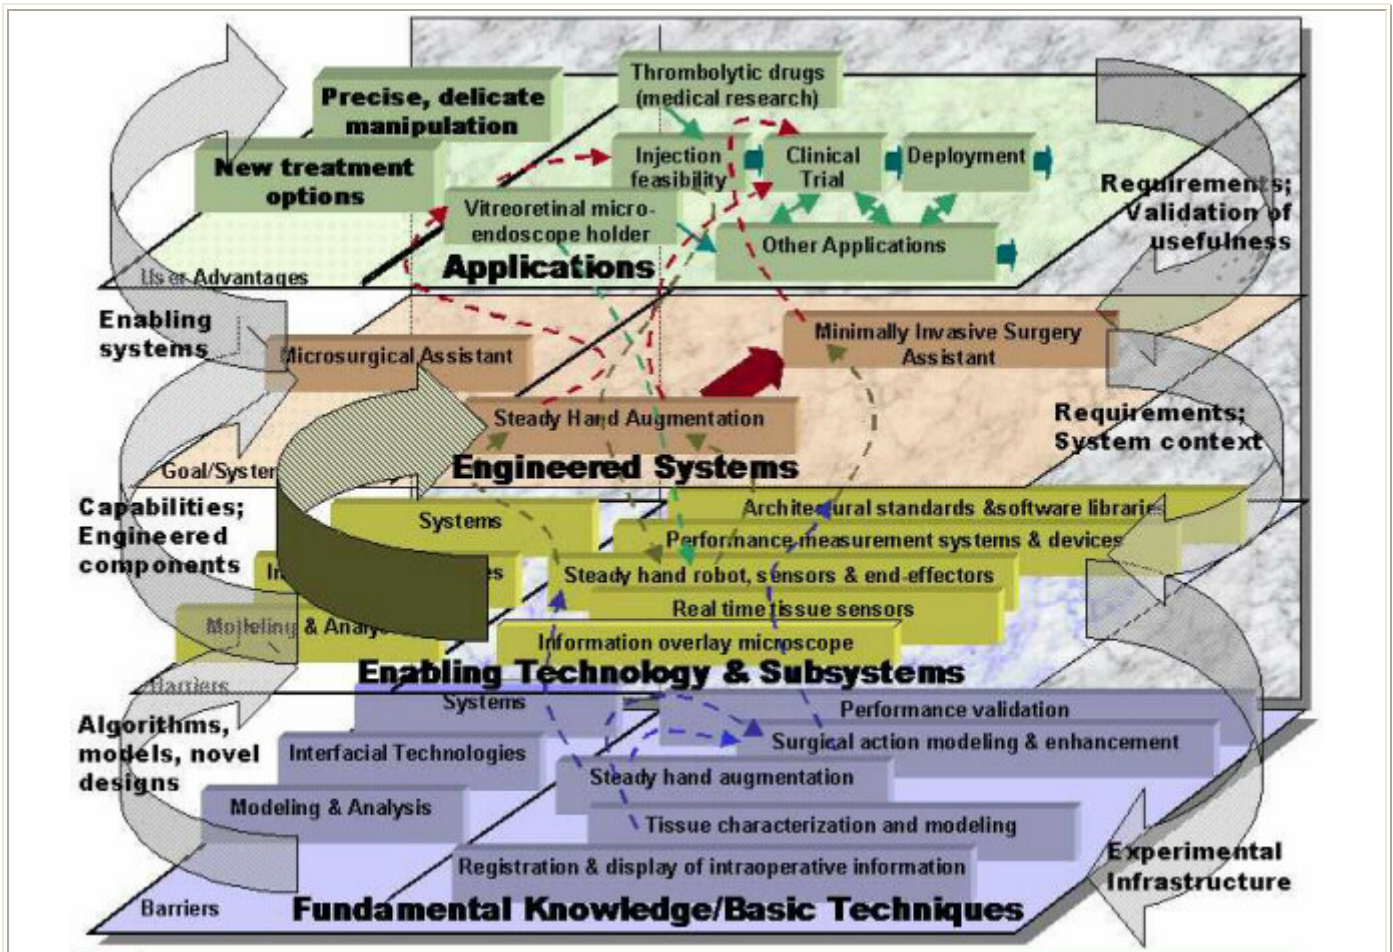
Thrombolytic drugs (medical research)

Precise, delicate manipulation

New treatment options

Injection feasibility

Clinical Trial

Deployment

Vitreoretinal micro-endoscope holder

Other Applications

Requirements; Validation of usefulness

User Advantages

Applications

Enabling systems

Microsurgical Assistant

Minimally Invasive Surgery Assistant

Steady Hand Augmentation

Requirements; System context

Goal/Syster

Engineered Systems

Capabilities; Engineered components

Systems

Architectural standards &software libraries

Performance measurement systems & devices

In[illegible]es

Steady hand robot, sensors & end-effectors

Real time tissue sensors

Modeling & Analy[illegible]

Information overlay microscope

Barriers

Enabling Technology & Subsystems

Systems

Performance validation

Algorithms, models, novel designs

Interfacial Technologies

Surgical action modeling & enhancement

Steady hand augmentation

Modeling & Analysis

Tissue characterization and modeling

Registration & display of intraoperative information

Experimental Infrastructure

Barriers

Fundamental Knowledge/Basic Techniques